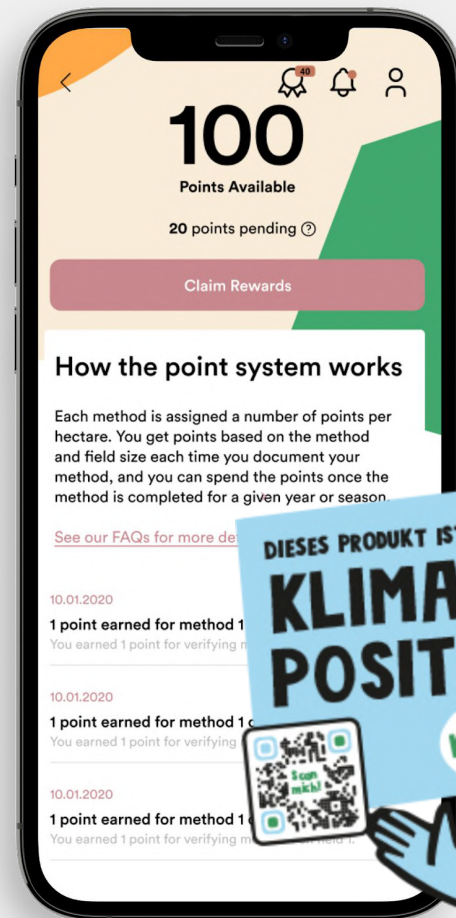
40

100
Points Available

20 points pending ?

Claim Rewards

How the point system works

Each method is assigned a number of points per hectare. You get points based on the method and field size each time you document your method, and you can spend the points once the method is completed for a given year or season.

See our FAQs for more de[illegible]

10.01.2020
1 point earned for method 1 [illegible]
You earned 1 point for verifying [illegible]

10.01.2020
1 point earned for method 1 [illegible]
You earned 1 point for verifying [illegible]

10.01.2020
1 point earned for method 1 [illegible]
You earned 1 point for verifying m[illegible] field 1.

DIESES PRODUKT IST
KLIMA
POSIT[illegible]

Scan mich!